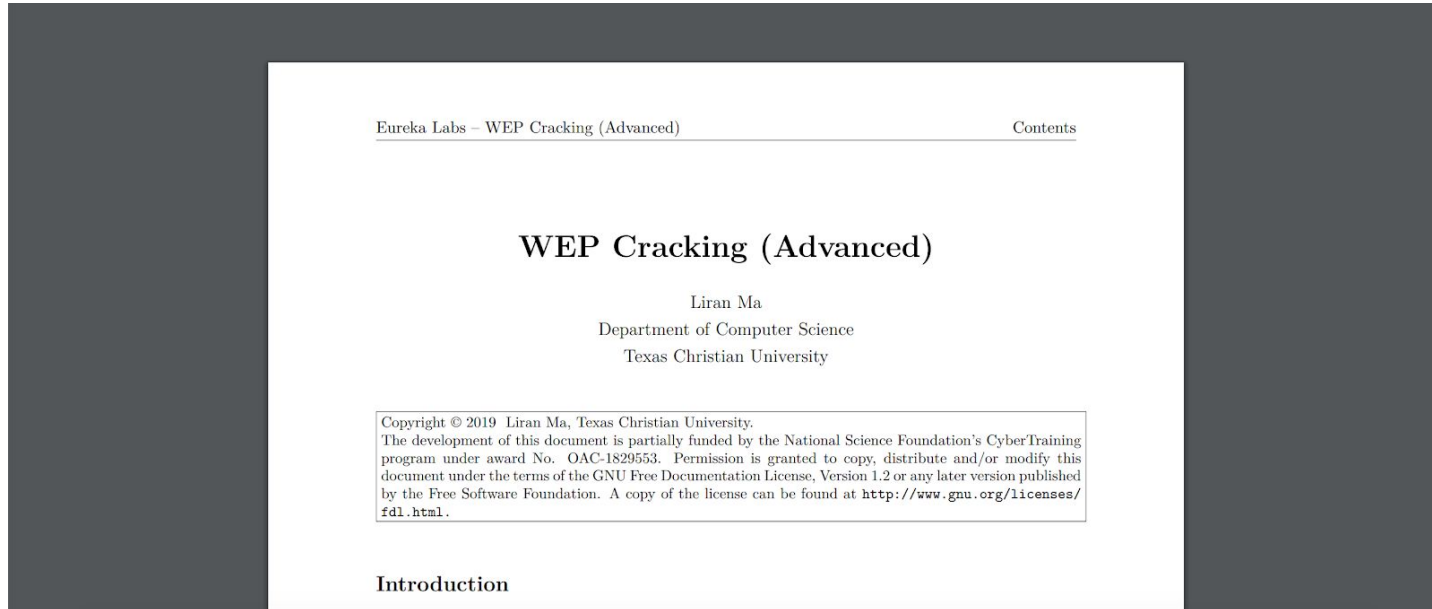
Eureka Labs – WEP Cracking (Advanced)

Contents

WEP Cracking (Advanced)

Liran Ma
Department of Computer Science
Texas Christian University

Copyright © 2019 Liran Ma, Texas Christian University.
The development of this document is partially funded by the National Science Foundation's CyberTraining program under award No. OAC-1829553. Permission is granted to copy, distribute and/or modify this document under the terms of the GNU Free Documentation License, Version 1.2 or any later version published by the Free Software Foundation. A copy of the license can be found at http://www.gnu.org/licenses/fdl.html.

Introduction